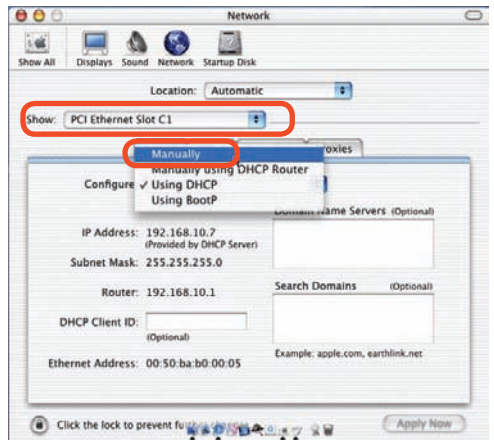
Network

Show All Displays Sound Network Startup Disk

Location: Automatic

Show: PCI Ethernet Slot C1

roxies

Manually
Manually using DHCP Router
Configure ✓ Using DHCP
Using BootP

Domain Name Servers (Optional)

IP Address: 192.168.10.7
(Provided by DHCP Server)

Subnet Mask: 255.255.255.0

Router: 192.168.10.1

Search Domains (Optional)

DHCP Client ID:
(Optional)

Example: apple.com, earthlink.net

Ethernet Address: 00:50:ba:b0:00:05

Click the lock to prevent fu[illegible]

Apply Now